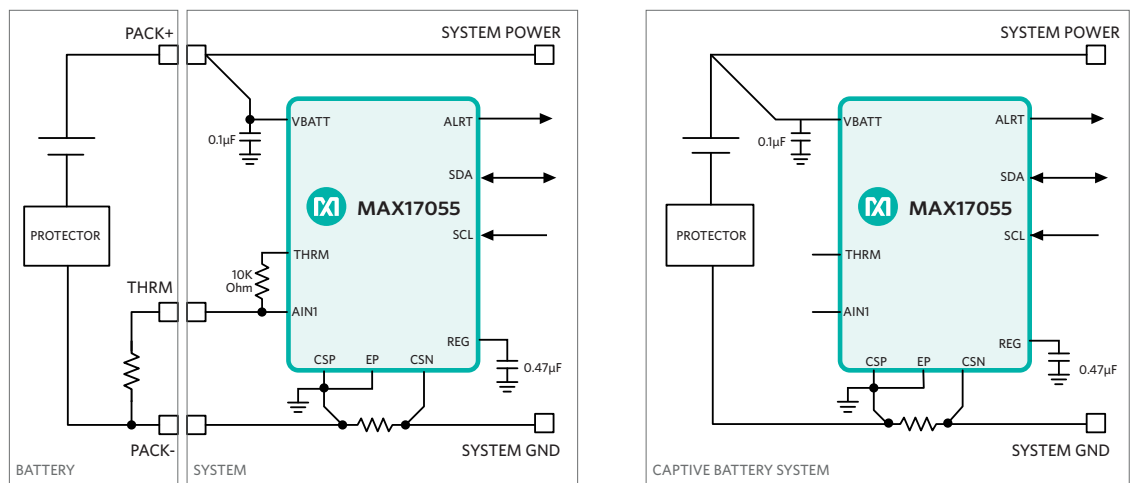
PACK+
SYSTEM POWER
0.1µF
VBATT
ALRT
SDA
MAX17055
SCL
PROTECTOR
THRM
10K Ohm
THRM
AIN1
REG
CSP
EP
CSN
0.47µF
PACK-
SYSTEM GND
BATTERY
SYSTEM

SYSTEM POWER
0.1µF
VBATT
ALRT
SDA
MAX17055
SCL
PROTECTOR
THRM
AIN1
REG
CSP
EP
CSN
0.47µF
SYSTEM GND
CAPTIVE BATTERY SYSTEM